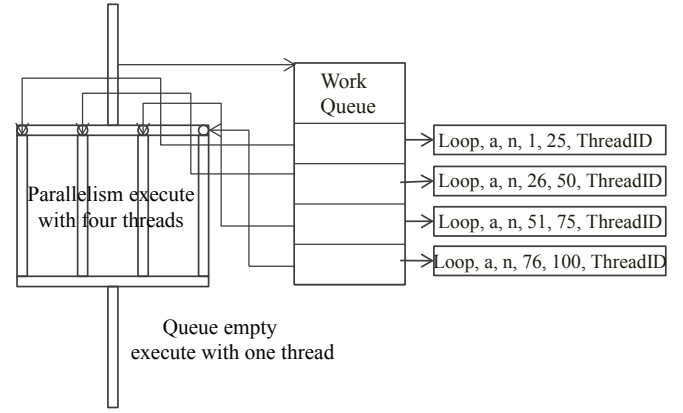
Work Queue

Loop, a, n, 1, 25, ThreadID

Loop, a, n, 26, 50, ThreadID

Loop, a, n, 51, 75, ThreadID

Loop, a, n, 76, 100, ThreadID

Parallelism execute with four threads

Queue empty execute with one thread